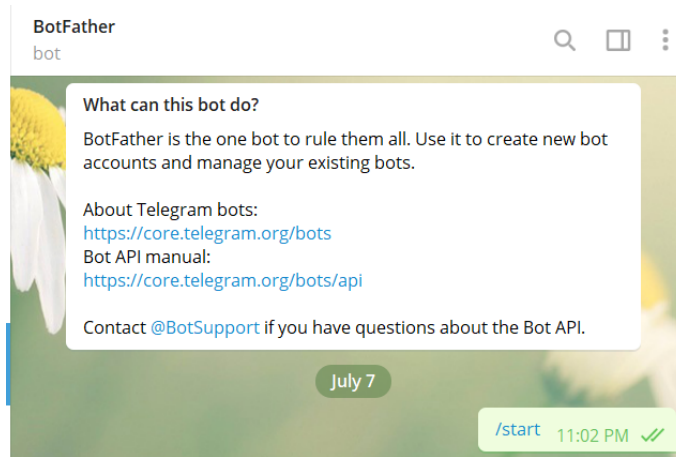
BotFather
bot

What can this bot do?

BotFather is the one bot to rule them all. Use it to create new bot accounts and manage your existing bots.

About Telegram bots:
https://core.telegram.org/bots
Bot API manual:
https://core.telegram.org/bots/api

Contact @BotSupport if you have questions about the Bot API.

July 7

/start 11:02 PM